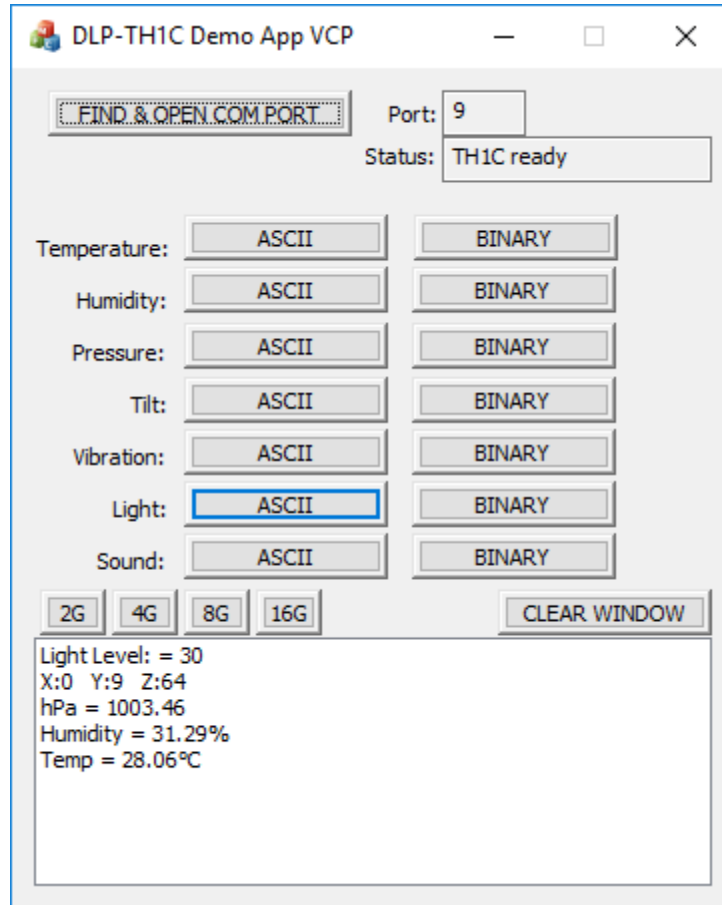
DLP-TH1C Demo App VCP

FIND & OPEN COM PORT

Port: 9

Status: TH1C ready

Temperature: ASCII BINARY

Humidity: ASCII BINARY

Pressure: ASCII BINARY

Tilt: ASCII BINARY

Vibration: ASCII BINARY

Light: ASCII BINARY

Sound: ASCII BINARY

2G 4G 8G 16G

CLEAR WINDOW

Light Level: = 30
X:0 Y:9 Z:64
hPa = 1003.46
Humidity = 31.29%
Temp = 28.06°C